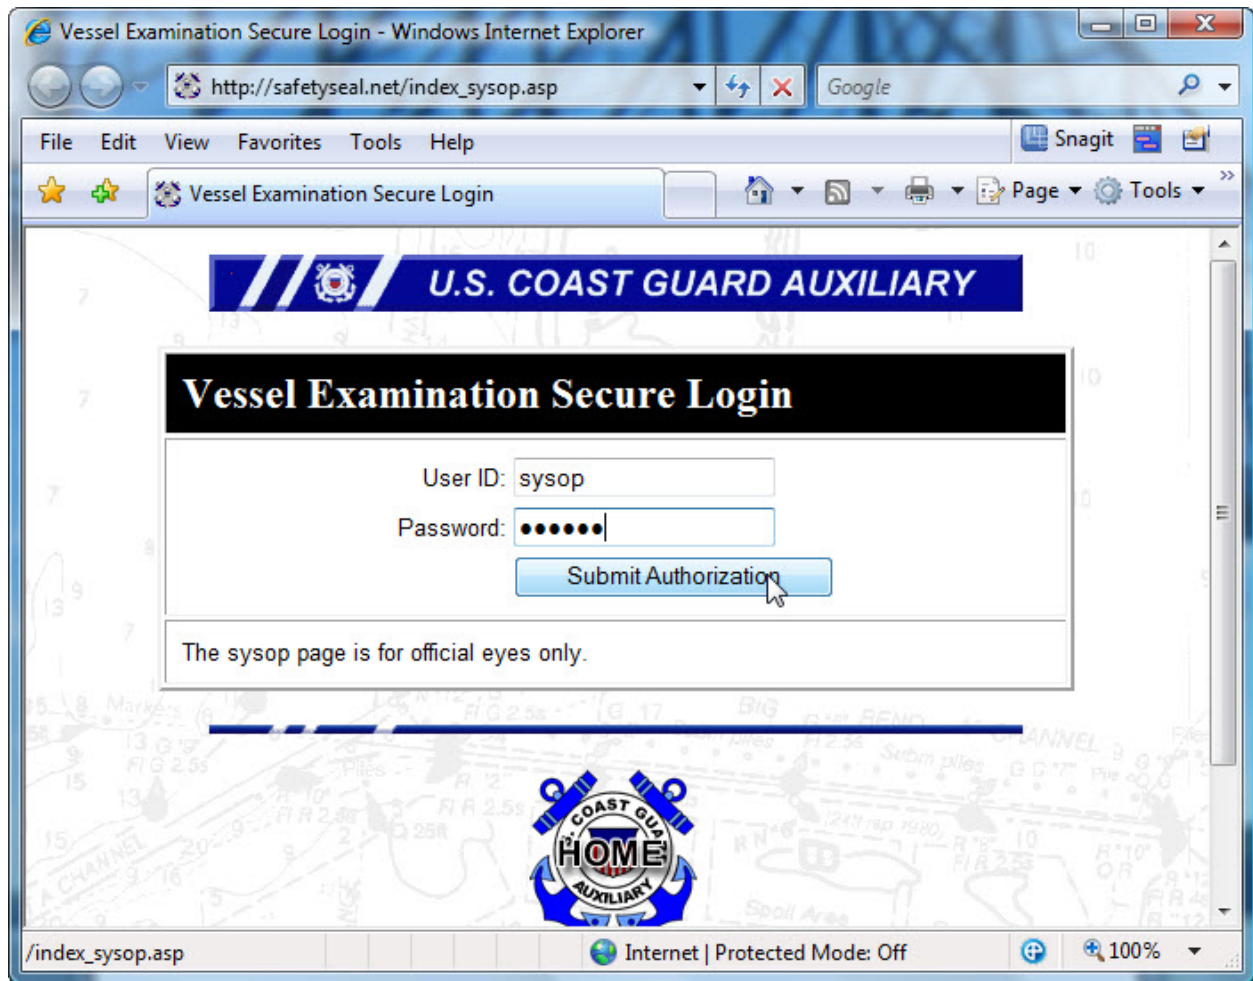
Vessel Examination Secure Login - Windows Internet Explorer

http://safetyseal.net/index_sysop.asp

Google

File Edit View Favorites Tools Help

Snagit

Vessel Examination Secure Login

Page Tools

U.S. COAST GUARD AUXILIARY

Vessel Examination Secure Login

User ID: sysop

Password: ••••••

Submit Authorization

The sysop page is for official eyes only.

COAST GUARD HOME AUXILIARY

/index_sysop.asp

Internet | Protected Mode: Off

100%